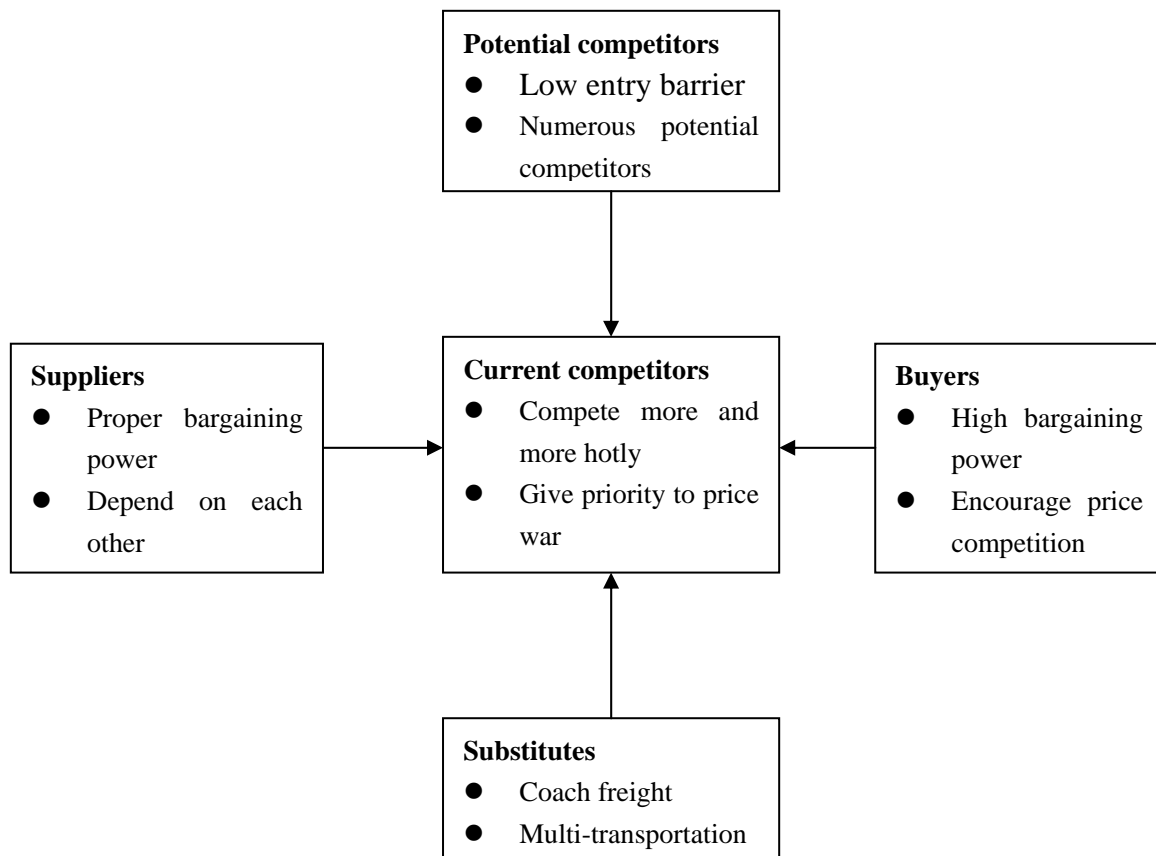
**Potential competitors**
- Low entry barrier
- Numerous potential competitors

**Suppliers**
- Proper bargaining power
- Depend on each other

**Current competitors**
- Compete more and more hotly
- Give priority to price war

**Buyers**
- High bargaining power
- Encourage price competition

**Substitutes**
- Coach freight
- Multi-transportation